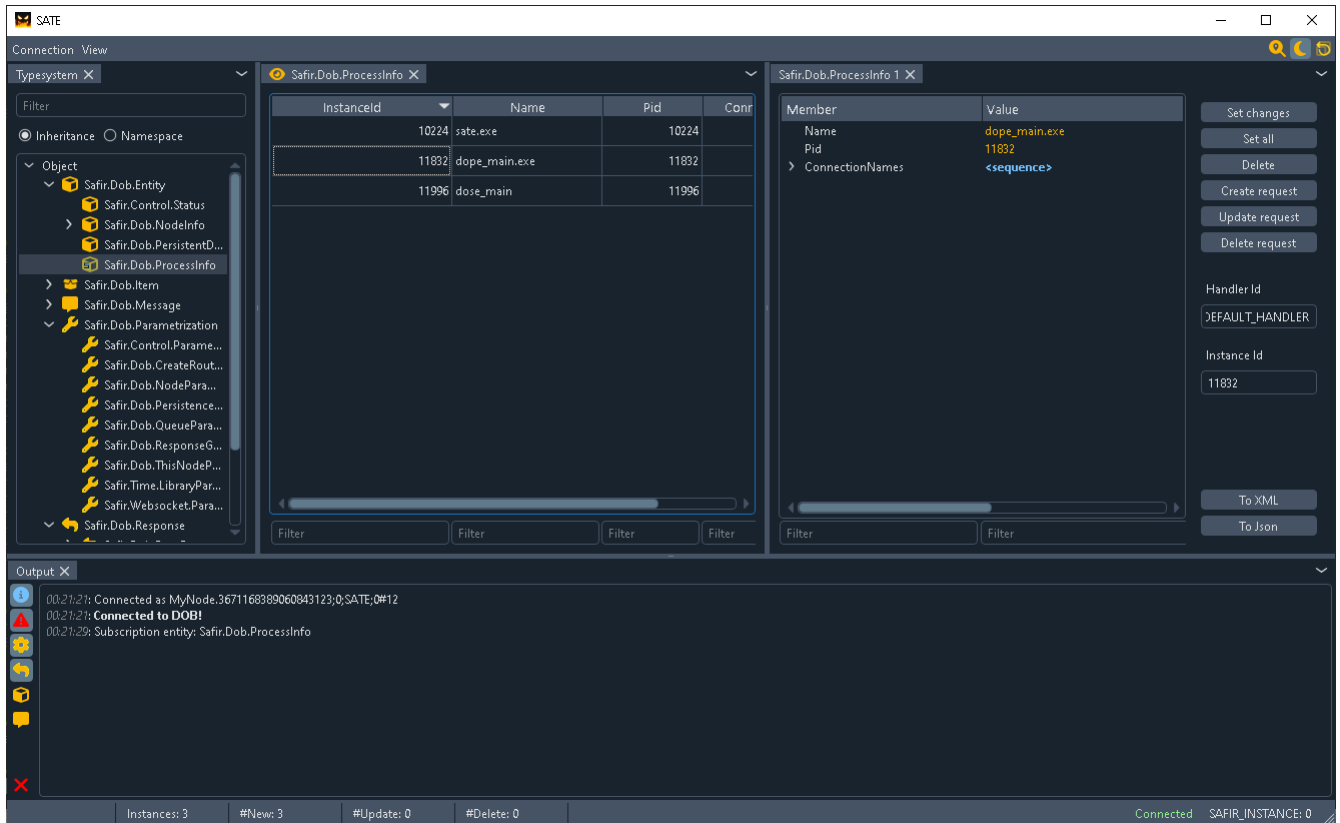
SATE

Connection View

Typesystem ✕

Filter

Inheritance Namespace

Object
Safir.Dob.Entity
Safir.Control.Status
Safir.Dob.NodeInfo
Safir.Dob.PersistentD...
Safir.Dob.ProcessInfo
Safir.Dob.Item
Safir.Dob.Message
Safir.Dob.Parametrization
Safir.Control.Parame...
Safir.Dob.CreateRout...
Safir.Dob.NodePara...
Safir.Dob.Persistence...
Safir.Dob.QueuePara...
Safir.Dob.ResponseG...
Safir.Dob.ThisNodeP...
Safir.Time.LibraryPar...
Safir.Websocket.Para...
Safir.Dob.Response

Safir.Dob.ProcessInfo ✕

| InstanceId | Name | Pid | Conn |
|---|---|---|---|
| 10224 | sate.exe | 10224 | |
| 11832 | dope_main.exe | 11832 | |
| 11996 | dose_main | 11996 | |

Filter Filter Filter Filter

Safir.Dob.ProcessInfo 1 ✕

| Member | Value |
|---|---|
| Name | dope_main.exe |
| Pid | 11832 |
| ConnectionNames | <sequence> |

Filter Filter

Set changes
Set all
Delete
Create request
Update request
Delete request

Handler Id
DEFAULT_HANDLER

Instance Id
11832

To XML
To Json

Output ✕

00:21:21: Connected as MyNode.3671168389060843123;0;SATE;0#12
00:21:21: Connected to DOB!
00:21:29: Subscription entity: Safir.Dob.ProcessInfo

Instances: 3 #New: 3 #Update: 0 #Delete: 0 Connected SAFIR_INSTANCE: 0